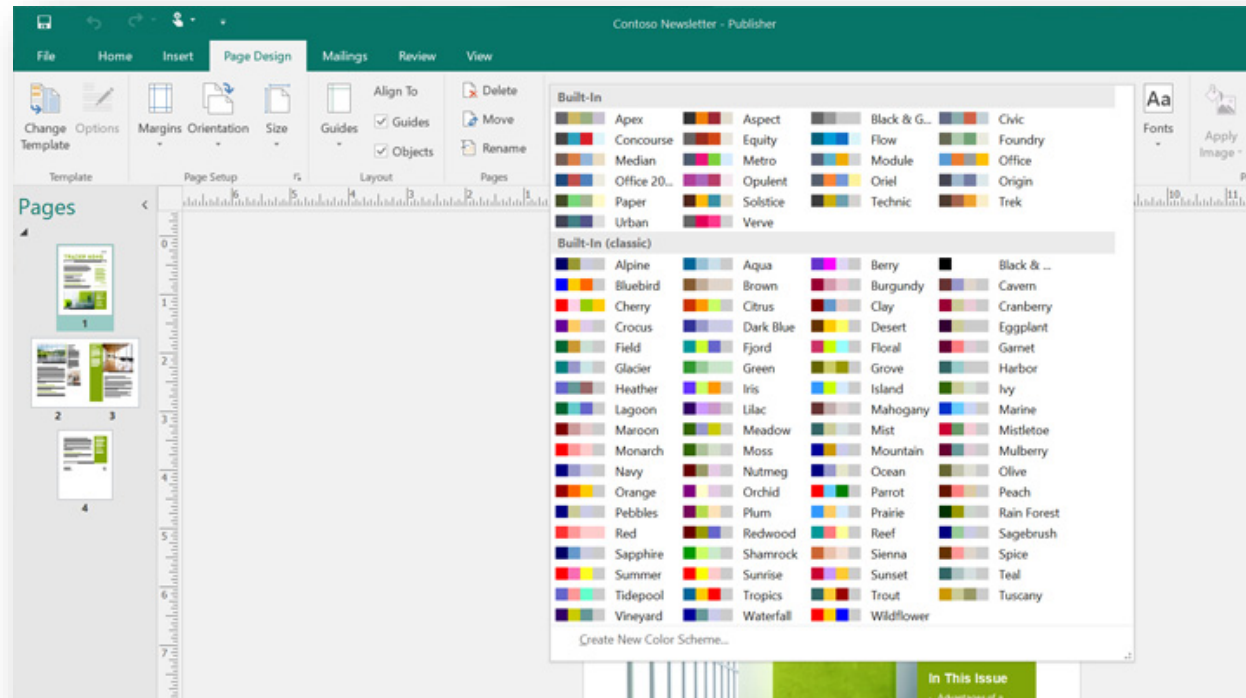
Contoso Newsletter - Publisher

File Home Insert Page Design Mailings Review View

Change Template Options
Template

Margins Orientation Size
Page Setup

Guides Align To Guides Objects
Layout

Delete Move Rename
Pages

Aa Fonts

Apply Image

Pages

1
2 3
4

Built-In

| | | | |
|---|---|---|---|
| Apex | Aspect | Black & G... | Civic |
| Concourse | Equity | Flow | Foundry |
| Median | Metro | Module | Office |
| Office 20... | Opulent | Oriel | Origin |
| Paper | Solstice | Technic | Trek |
| Urban | Verve | | |

Built-In (classic)

| | | | |
|---|---|---|---|
| Alpine | Aqua | Berry | Black & ... |
| Bluebird | Brown | Burgundy | Cavern |
| Cherry | Citrus | Clay | Cranberry |
| Crocus | Dark Blue | Desert | Eggplant |
| Field | Fjord | Floral | Garnet |
| Glacier | Green | Grove | Harbor |
| Heather | Iris | Island | Ivy |
| Lagoon | Lilac | Mahogany | Marine |
| Maroon | Meadow | Mist | Mistletoe |
| Monarch | Moss | Mountain | Mulberry |
| Navy | Nutmeg | Ocean | Olive |
| Orange | Orchid | Parrot | Peach |
| Pebbles | Plum | Prairie | Rain Forest |
| Red | Redwood | Reef | Sagebrush |
| Sapphire | Shamrock | Sienna | Spice |
| Summer | Sunrise | Sunset | Teal |
| Tidepool | Tropics | Trout | Tuscany |
| Vineyard | Waterfall | Wildflower | |

Create New Color Scheme...

In This Issue